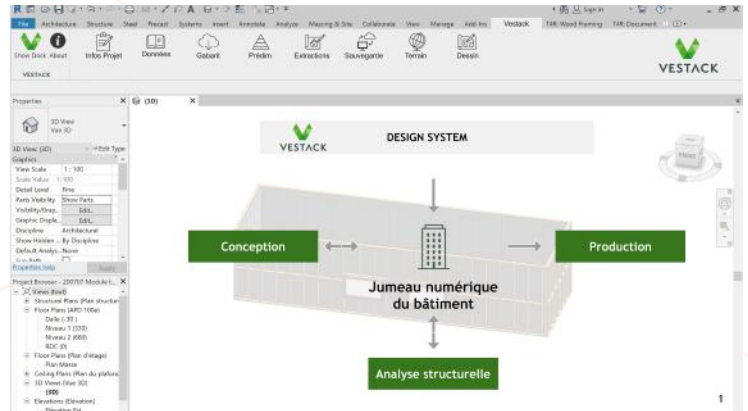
File Architecture Structure Steel Precast Systems Insert Annotate Analyze Massing & Site Collaborate View Manage Add-Ins Vestack T4R Wood Framing T4R Document

Sign in

Show Dock About Infos Projet Données Gabarit Prédim Extractions Sauvegarde Terrain Dessin

VESTACK

VESTACK

Properties

3D View
Vue 3D

3D View: {3D} Edit Type

Graphics
View Scale 1 : 100
Scale Value 1: 100
Detail Level Fine
Parts Visibility Show Parts
Visibility/Grap... Edit...
Graphic Displa... Edit...
Discipline Architectural
Show Hidden ... By Discipline
Default Analys... None

Properties help Apply

Project Browser - 200707 Module t...
Views (tout)
Structural Plans (Plan structur...
Floor Plans (APD 100a)
Dalle (-30)
Niveau 1 (330)
Niveau 2 (660)
RDC (0)
Floor Plans (Plan d'étage)
Plan Masse
Ceiling Plans (Plan du plafon...
3D Views (Vue 3D)
{3D}
Elevations (Elevation)

{3D}

VESTACK

DESIGN SYSTEM

Conception

Production

Jumeau numérique du bâtiment

Analyse structurelle

1